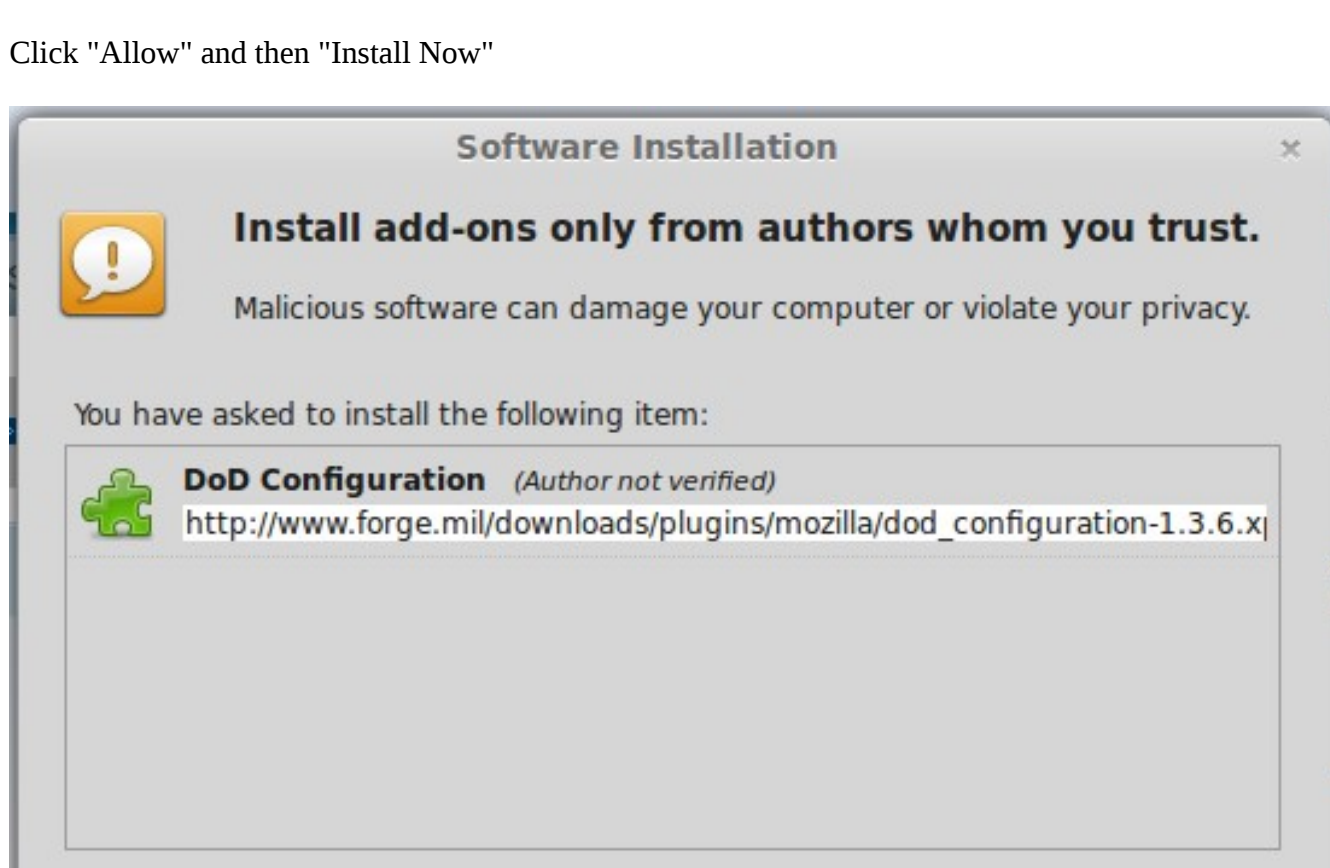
Click "Allow" and then "Install Now"

Software Installation

×

Install add-ons only from authors whom you trust.

Malicious software can damage your computer or violate your privacy.

You have asked to install the following item:

DoD Configuration (Author not verified)
http://www.forge.mil/downloads/plugins/mozilla/dod_configuration-1.3.6.x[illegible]